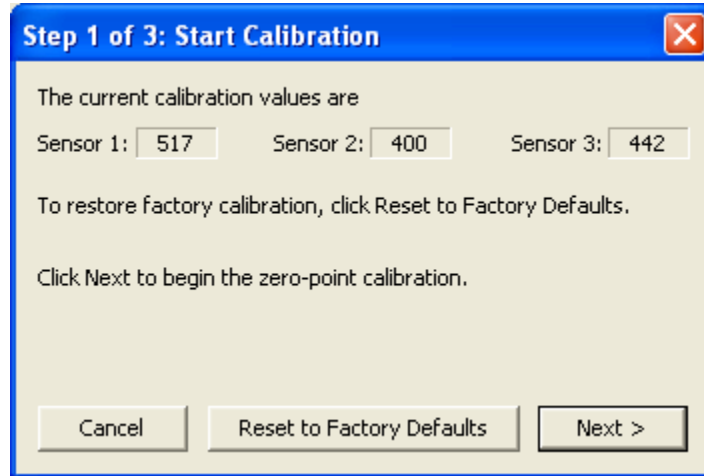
Step 1 of 3: Start Calibration

The current calibration values are

Sensor 1: 517 Sensor 2: 400 Sensor 3: 442

To restore factory calibration, click Reset to Factory Defaults.

Click Next to begin the zero-point calibration.

Cancel

Reset to Factory Defaults

Next >